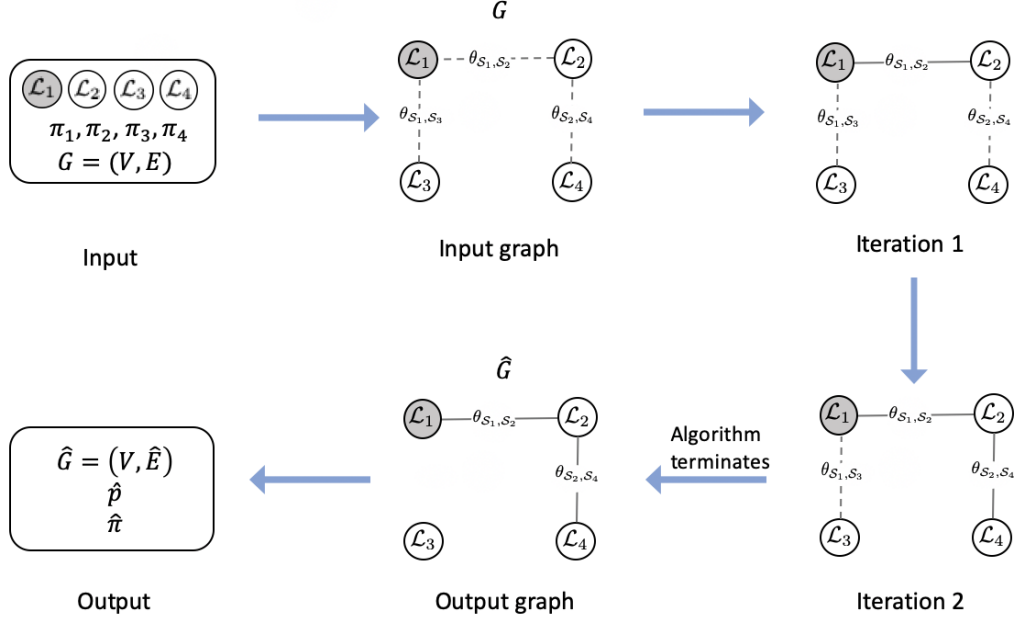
$\mathcal{L}_1$ $\mathcal{L}_2$ $\mathcal{L}_3$ $\mathcal{L}_4$
$\pi_1, \pi_2, \pi_3, \pi_4$
$G = (V, E)$

Input

$G$

$\mathcal{L}_1$ $\theta_{\mathcal{S}_1,\mathcal{S}_2}$ $\mathcal{L}_2$
$\theta_{\mathcal{S}_1,\mathcal{S}_3}$ $\theta_{\mathcal{S}_2,\mathcal{S}_4}$
$\mathcal{L}_3$ $\mathcal{L}_4$

Input graph

$\mathcal{L}_1$ $\theta_{\mathcal{S}_1,\mathcal{S}_2}$ $\mathcal{L}_2$
$\theta_{\mathcal{S}_1,\mathcal{S}_3}$ $\theta_{\mathcal{S}_2,\mathcal{S}_4}$
$\mathcal{L}_3$ $\mathcal{L}_4$

Iteration 1

$\hat{G} = (V, \hat{E})$
$\hat{p}$
$\hat{\pi}$

Output

$\hat{G}$

$\mathcal{L}_1$ $\theta_{\mathcal{S}_1,\mathcal{S}_2}$ $\mathcal{L}_2$
$\theta_{\mathcal{S}_2,\mathcal{S}_4}$
$\mathcal{L}_3$ $\mathcal{L}_4$

Output graph

Algorithm terminates

$\mathcal{L}_1$ $\theta_{\mathcal{S}_1,\mathcal{S}_2}$ $\mathcal{L}_2$
$\theta_{\mathcal{S}_1,\mathcal{S}_3}$ $\theta_{\mathcal{S}_2,\mathcal{S}_4}$
$\mathcal{L}_3$ $\mathcal{L}_4$

Iteration 2